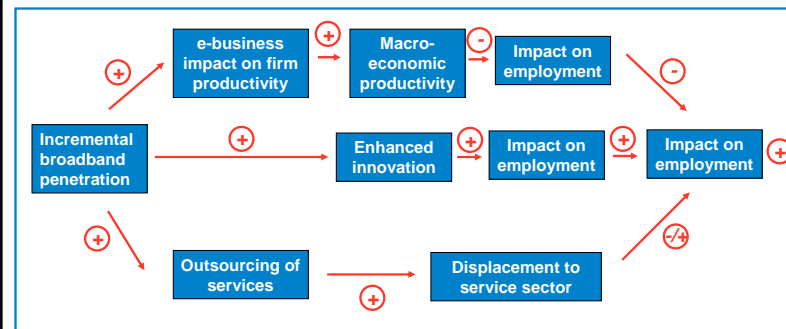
Incremental broadband penetration

+

e-business impact on firm productivity

+

Macro-economic productivity

-

Impact on employment

-

+

Enhanced innovation

+

Impact on employment

+

Impact on employment

+

+

Outsourcing of services

+

Displacement to service sector

-/+